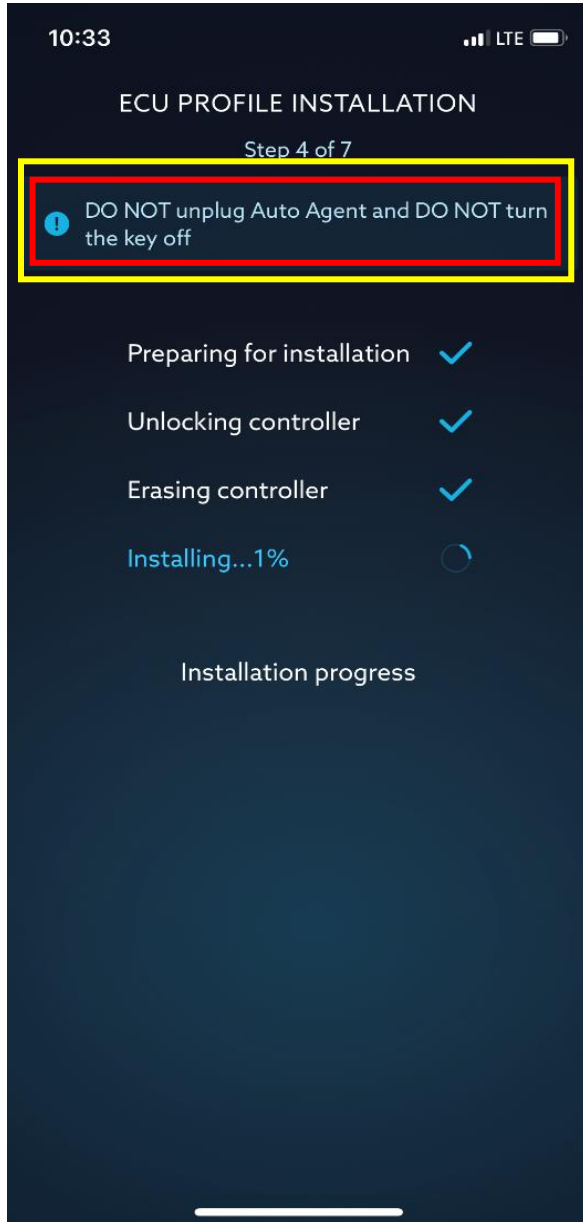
10:33

LTE

ECU PROFILE INSTALLATION

Step 4 of 7

DO NOT unplug Auto Agent and DO NOT turn the key off

Preparing for installation

Unlocking controller

Erasing controller

Installing...1%

Installation progress